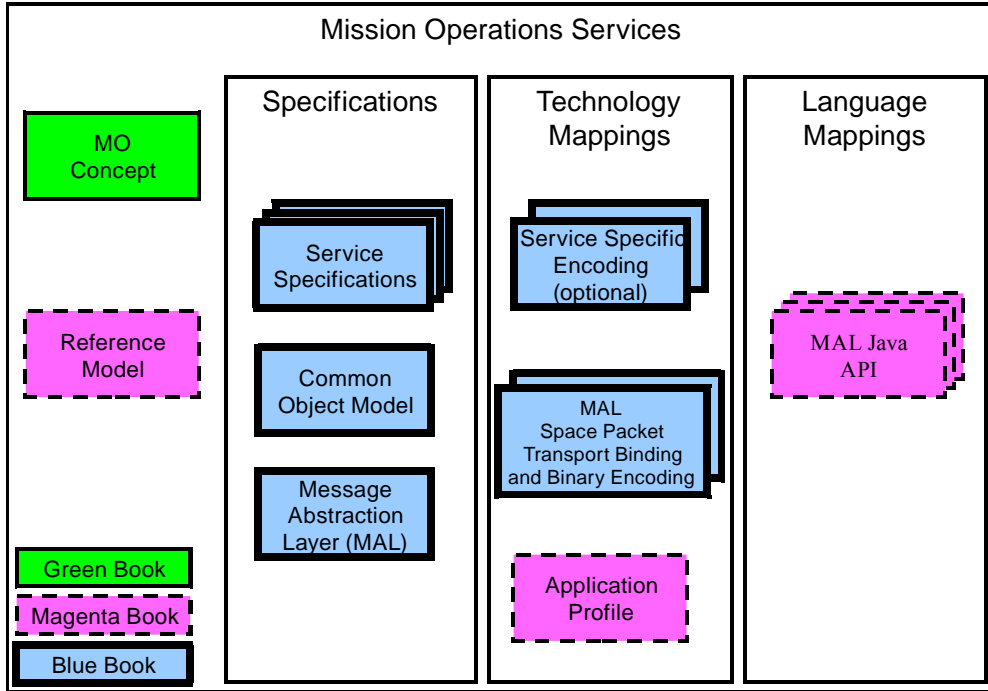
Mission Operations Services

MO Concept

Reference Model

Green Book

Magenta Book

Blue Book

Specifications

Service Specifications

Common Object Model

Message Abstraction Layer (MAL)

Technology Mappings

Service Specific Encoding (optional)

MAL Space Packet Transport Binding and Binary Encoding

Application Profile

Language Mappings

MAL Java API